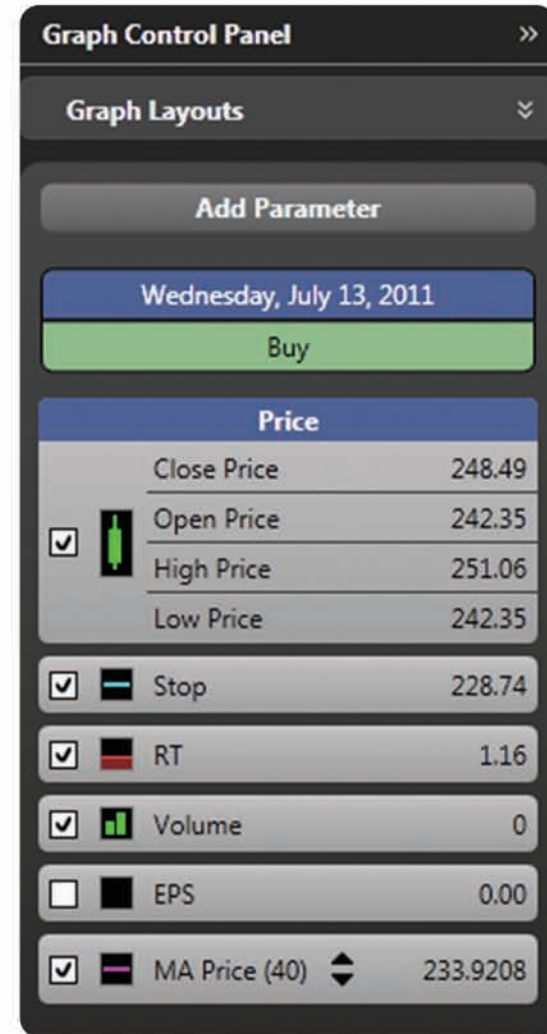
Graph Control Panel »

Graph Layouts

Add Parameter

Wednesday, July 13, 2011

Buy

Price

| | |
|---|---|
| Close Price | 248.49 |
| Open Price | 242.35 |
| High Price | 251.06 |
| Low Price | 242.35 |

Stop 228.74

RT 1.16

Volume 0

EPS 0.00

MA Price (40) 233.9208